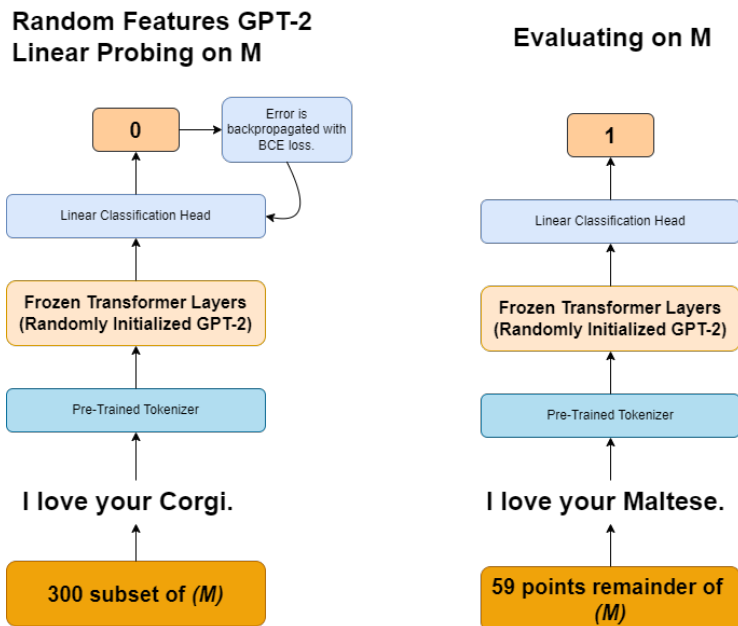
Random Features GPT-2
Linear Probing on M

0

Error is backpropagated with BCE loss.

Linear Classification Head

Frozen Transformer Layers
(Randomly Initialized GPT-2)

Pre-Trained Tokenizer

I love your Corgi.

300 subset of *(M)*

Evaluating on M

1

Linear Classification Head

Frozen Transformer Layers
(Randomly Initialized GPT-2)

Pre-Trained Tokenizer

I love your Maltese.

59 points remainder of *(M)*